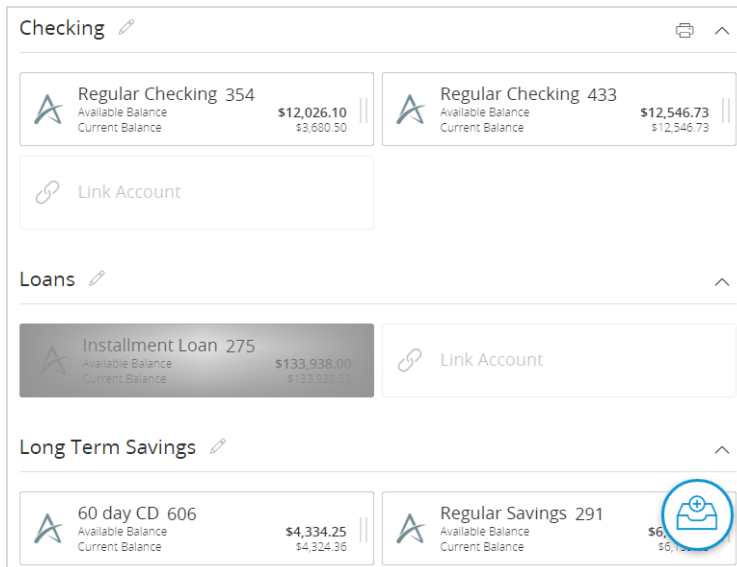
Checking

Regular Checking 354
Available Balance $12,026.10
Current Balance $3,680.50

Regular Checking 433
Available Balance $12,546.73
Current Balance $12,546.73

Link Account

Loans

Installment Loan 275
Available Balance $133,938.00
Current Balance $133,938.33

Link Account

Long Term Savings

60 day CD 606
Available Balance $4,334.25
Current Balance $4,324.36

Regular Savings 291
Available Balance $6,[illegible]
Current Balance $6,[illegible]